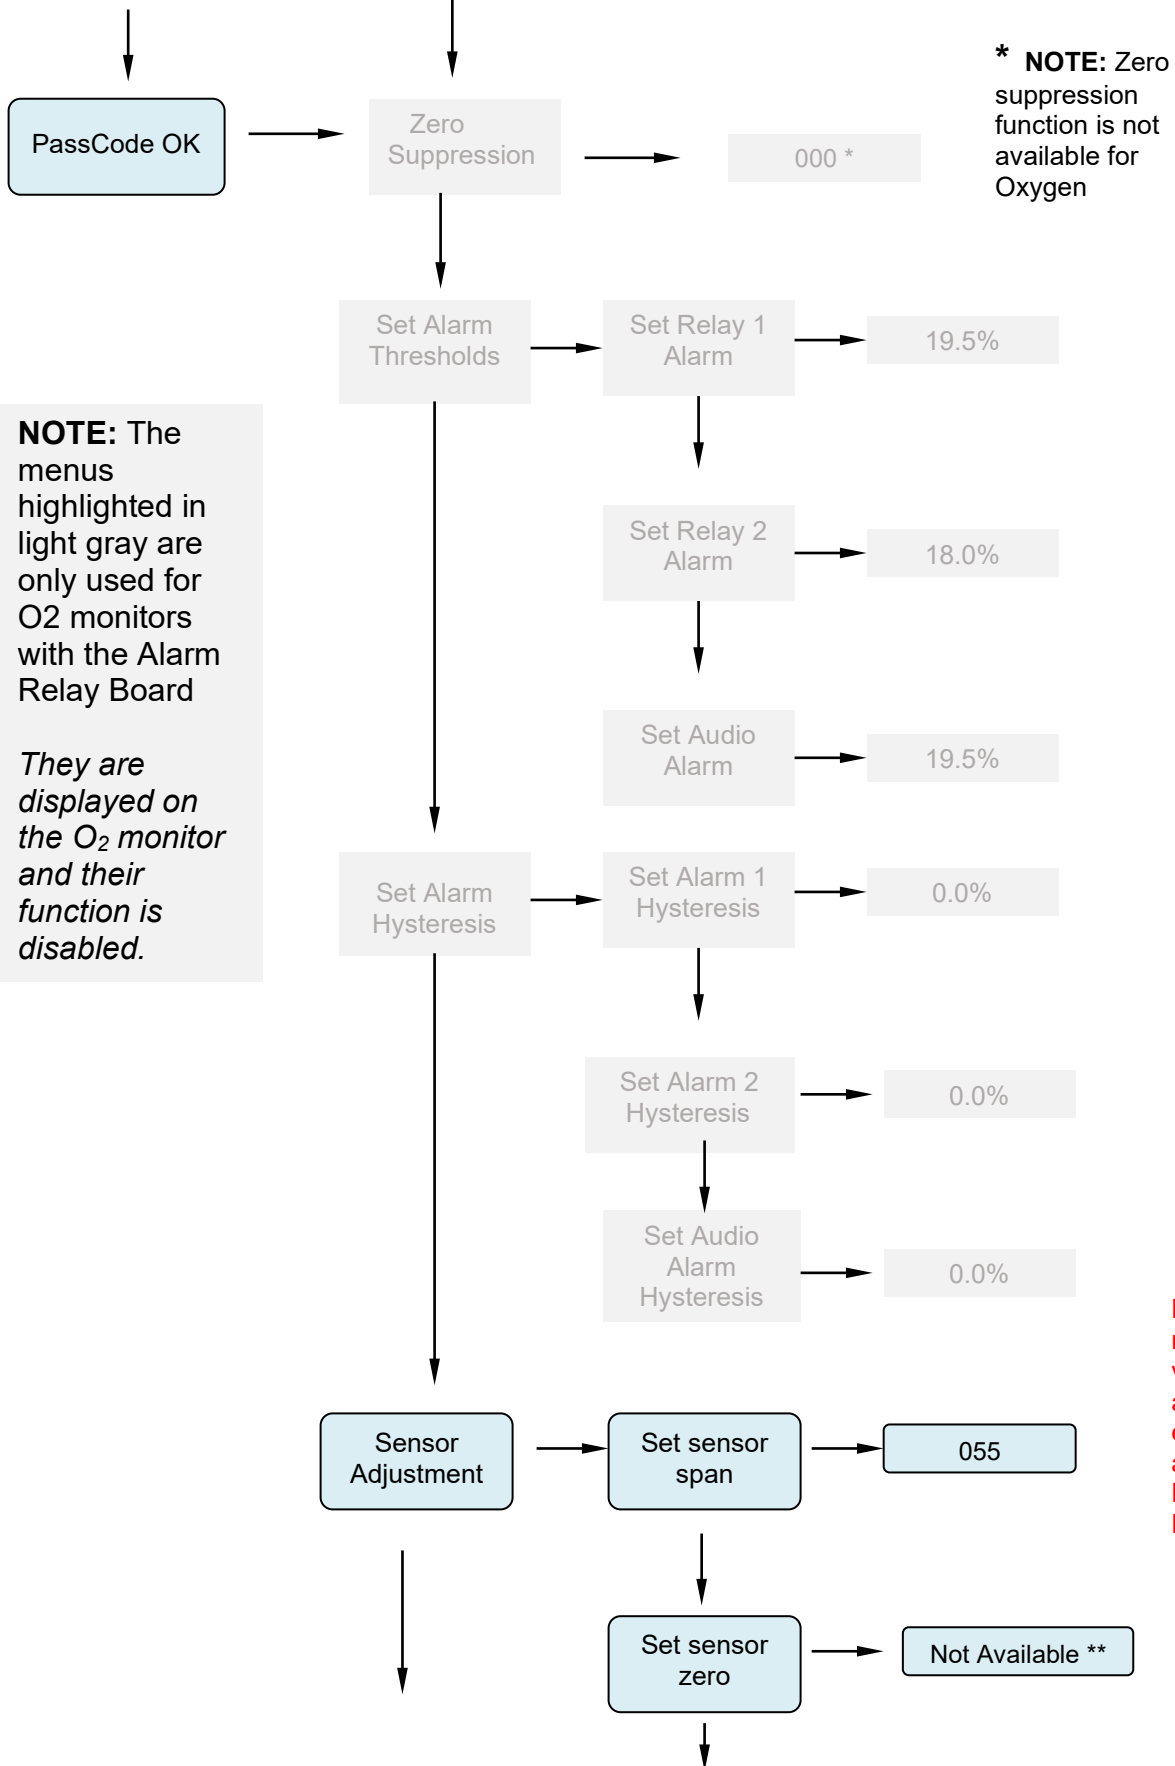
PassCode OK

Zero Suppression

000 *

* NOTE: Zero suppression function is not available for Oxygen

Set Alarm Thresholds

Set Relay 1 Alarm

19.5%

NOTE: The menus highlighted in light gray are only used for O2 monitors with the Alarm Relay Board

*They are displayed on the $O_2$ monitor and their function is disabled.*

Set Relay 2 Alarm

18.0%

Set Audio Alarm

19.5%

Set Alarm Hysteresis

Set Alarm 1 Hysteresis

0.0%

Set Alarm 2 Hysteresis

0.0%

Set Audio Alarm Hysteresis

0.0%

Sensor Adjustment

Set sensor span

055

Set sensor zero

Not Available **